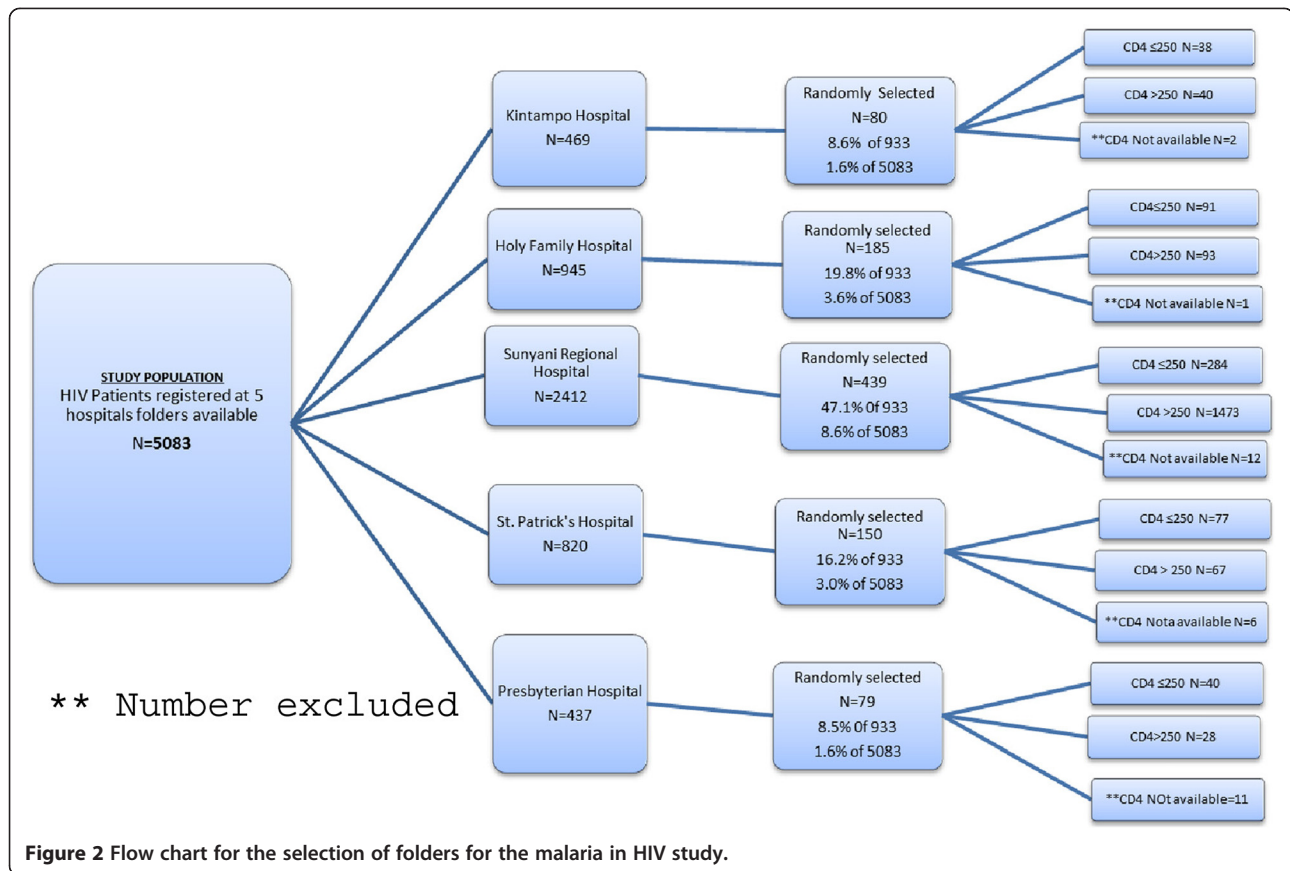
STUDY POPULATION
HIV Patients registered at 5 hospitals folders available
N=5083

Kintampo Hospital
N=469

Randomly Selected
N=80
8.6% of 933
1.6% of 5083

CD4 ≤250 N=38

CD4 >250 N=40

**CD4 Not available N=2

Holy Family Hospital
N=945

Randomly selected
N=185
19.8% of 933
3.6% of 5083

CD4≤250 N=91

CD4>250 N=93

**CD4 Not available N=1

Sunyani Regional Hospital
N=2412

Randomly selected
N=439
47.1% 0f 933
8.6% of 5083

CD4 ≤250 N=284

CD4 >250 N=1473

**CD4 Not available N=12

St. Patrick's Hospital
N=820

Randomly selected
N=150
16.2% of 933
3.0% of 5083

CD4 ≤250 N=77

CD4 > 250 N=67

**CD4 Nota available N=6

** Number excluded

Presbyterian Hospital
N=437

Randomly selected
N=79
8.5% 0f 933
1.6% of 5083

CD4 ≤250 N=40

CD4>250 N=28

**CD4 NOt available=11

Figure 2 Flow chart for the selection of folders for the malaria in HIV study.